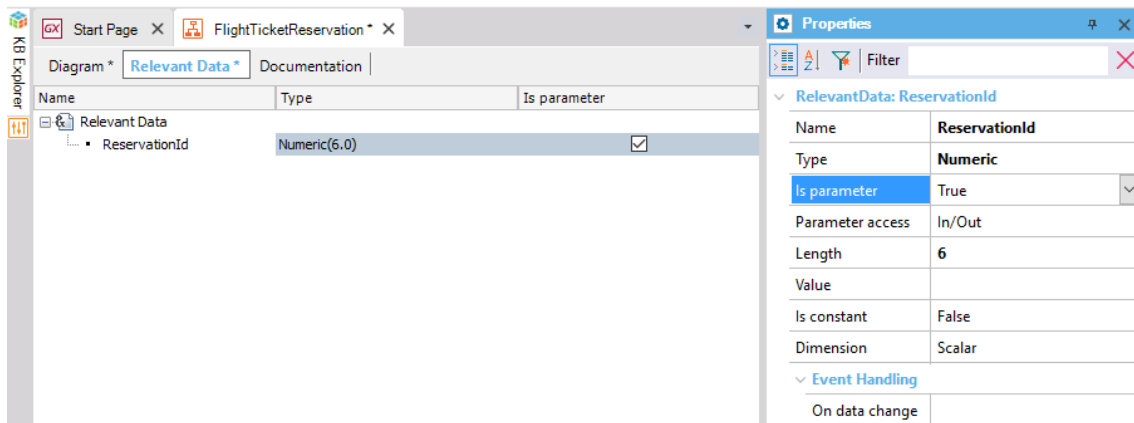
KB Explorer

GX Start Page ✕ FlightTicketReservation * ✕

Diagram * Relevant Data * Documentation

| Name | Type | Is parameter |
|---|---|---|
| Relevant Data | | |
| ReservationId | Numeric(6.0) | ☑ |

Properties

Filter

RelevantData: ReservationId

| | |
|---|---|
| Name | ReservationId |
| Type | Numeric |
| Is parameter | True |
| Parameter access | In/Out |
| Length | 6 |
| Value | |
| Is constant | False |
| Dimension | Scalar |

Event Handling

| | |
|---|---|
| On data change | |